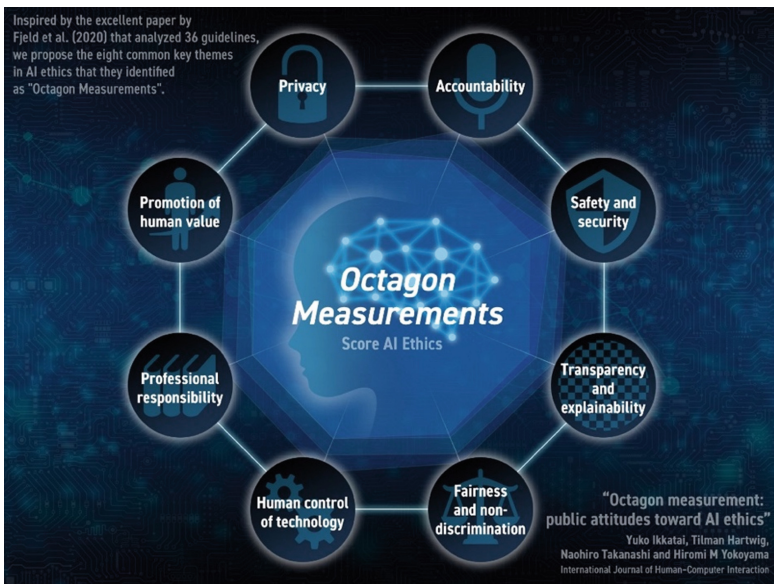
Inspired by the excellent paper by Fjeld et al. (2020) that analyzed 36 guidelines, we propose the eight common key themes in AI ethics that they identified as "Octagon Measurements".

Privacy

Accountability

Promotion of human value

Safety and security

Octagon Measurements

Score AI Ethics

Professional responsibility

Transparency and explainability

Human control of technology

Fairness and non-discrimination

"Octagon measurement: public attitudes toward AI ethics"

Yuko Ikkatai, Tilman Hartwig, Naohiro Takanashi and Hiromi M Yokoyama

International Journal of Human-Computer Interaction